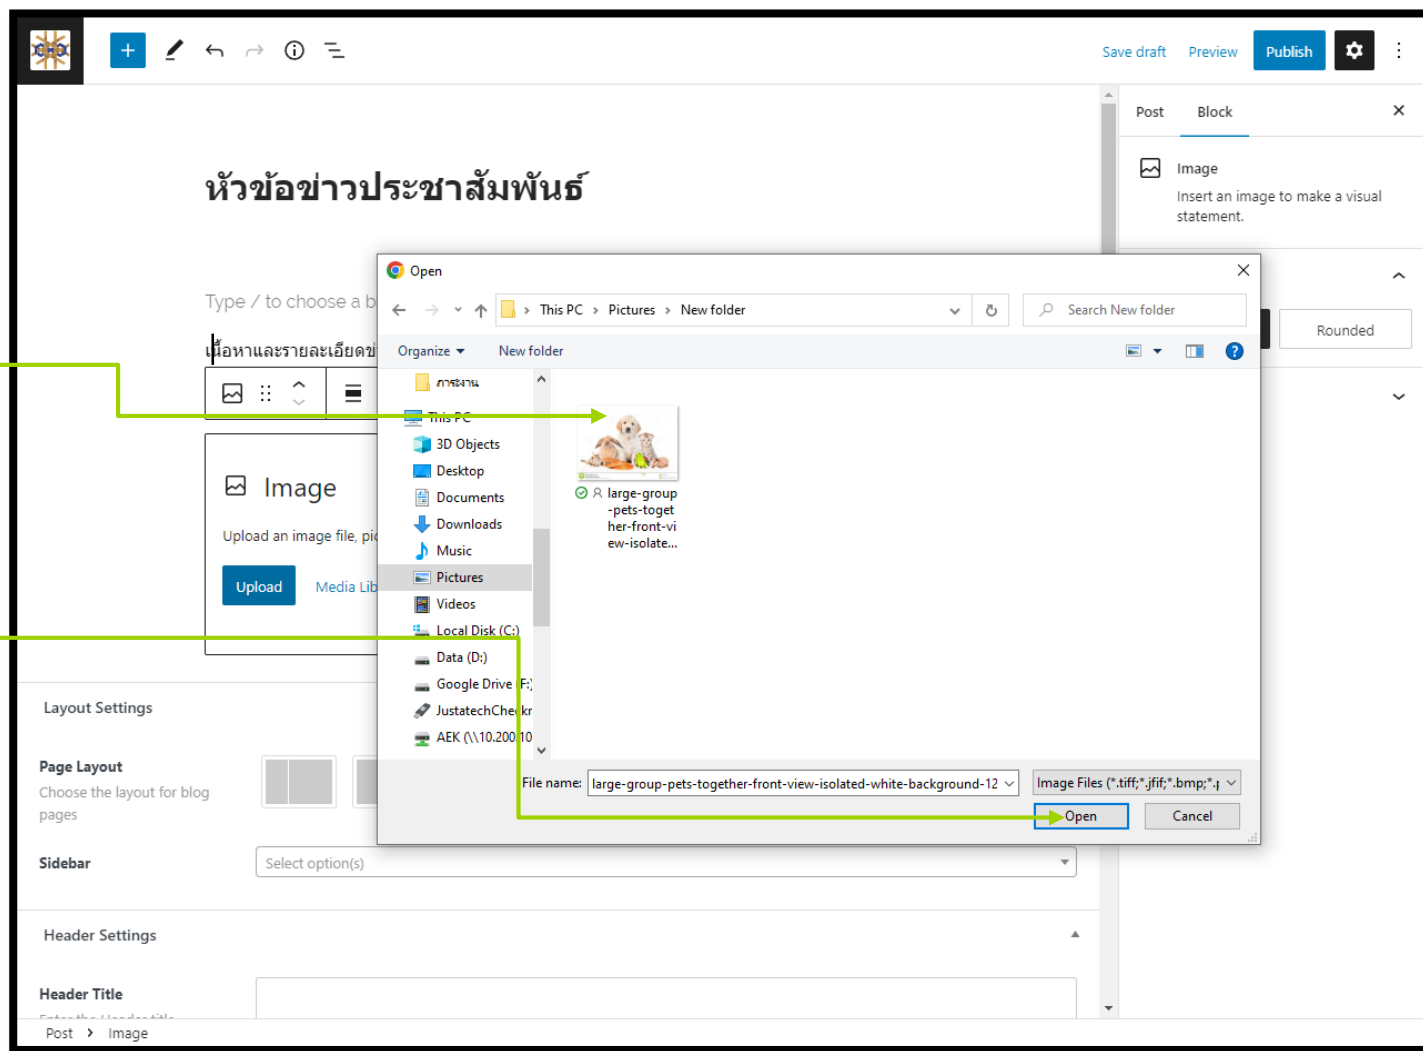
Save draft Preview Publish

Post Block

Image
Insert an image to make a visual statement.

Rounded

หัวข้อข่าวประชาสัมพันธ์

Type / to choose a b

เนื้อหาและรายละเอียดข

Image
Upload an image file, pi
Upload Media Lib

Open
This PC > Pictures > New folder
Search New folder
Organize New folder
ภาระงาน
This PC
3D Objects
Desktop
Documents
Downloads
Music
Pictures
Videos
Local Disk (C:)
Data (D:)
Google Drive (F:)
JustatechCheckr
AEK (\\10.200.10
large-group-pets-together-front-view-isolate...
File name: large-group-pets-together-front-view-isolated-white-background-12
Image Files (*.tiff;*.jfif;*.bmp;*.
Open Cancel

Layout Settings
Page Layout
Choose the layout for blog pages
Sidebar
Select option(s)
Header Settings
Header Title

Post > Image